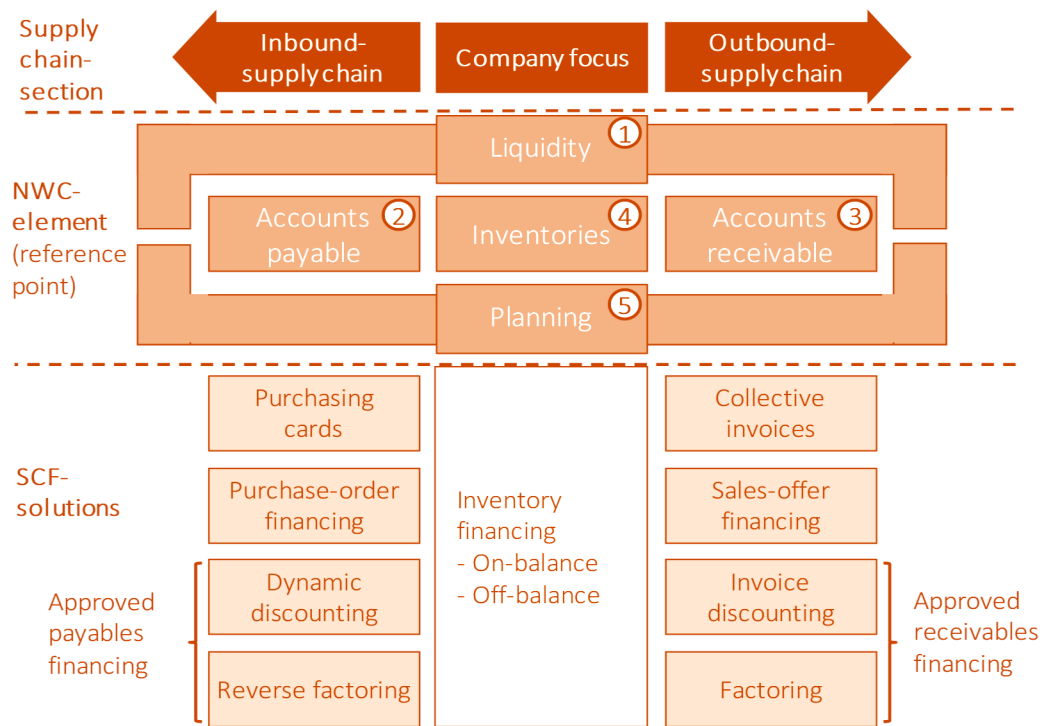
Supply chain-section

Inbound-supply chain

Company focus

Outbound-supply chain

NWC-element (reference point)

Liquidity 1

Accounts payable 2

Inventories 4

Accounts receivable 3

Planning 5

SCF-solutions

Purchasing cards

Purchase-order financing

Dynamic discounting

Reverse factoring

Approved payables financing

Inventory financing
- On-balance
- Off-balance

Collective invoices

Sales-offer financing

Invoice discounting

Factoring

Approved receivables financing